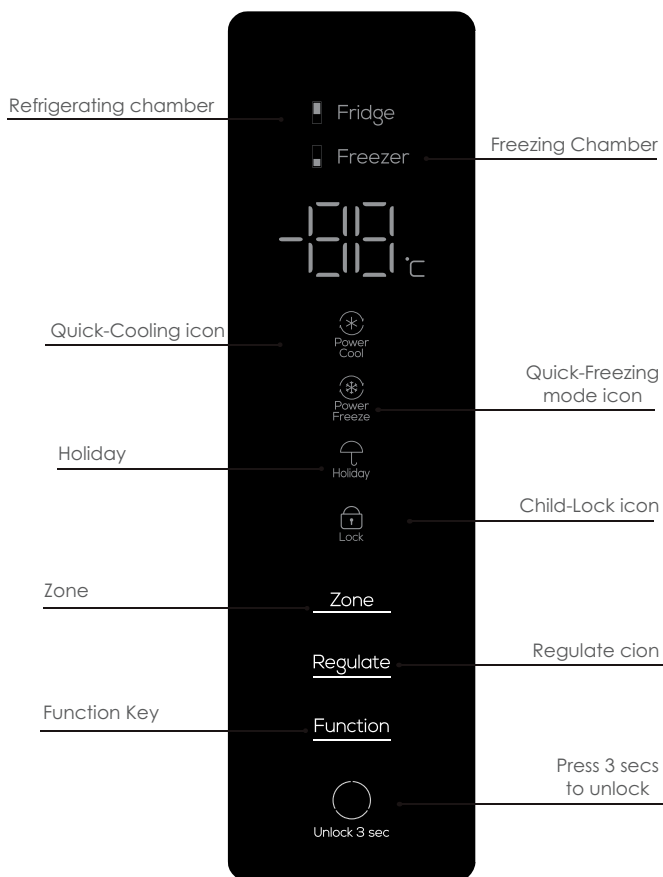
Refrigerating chamber

Fridge

Freezer

Freezing Chamber

-88 °C

Quick-Cooling icon

Power Cool

Quick-Freezing mode icon

Power Freeze

Holiday

Holiday

Child-Lock icon

Lock

Zone

Zone

Regulate

Regulate cion

Function Key

Function

Press 3 secs to unlock

Unlock 3 sec